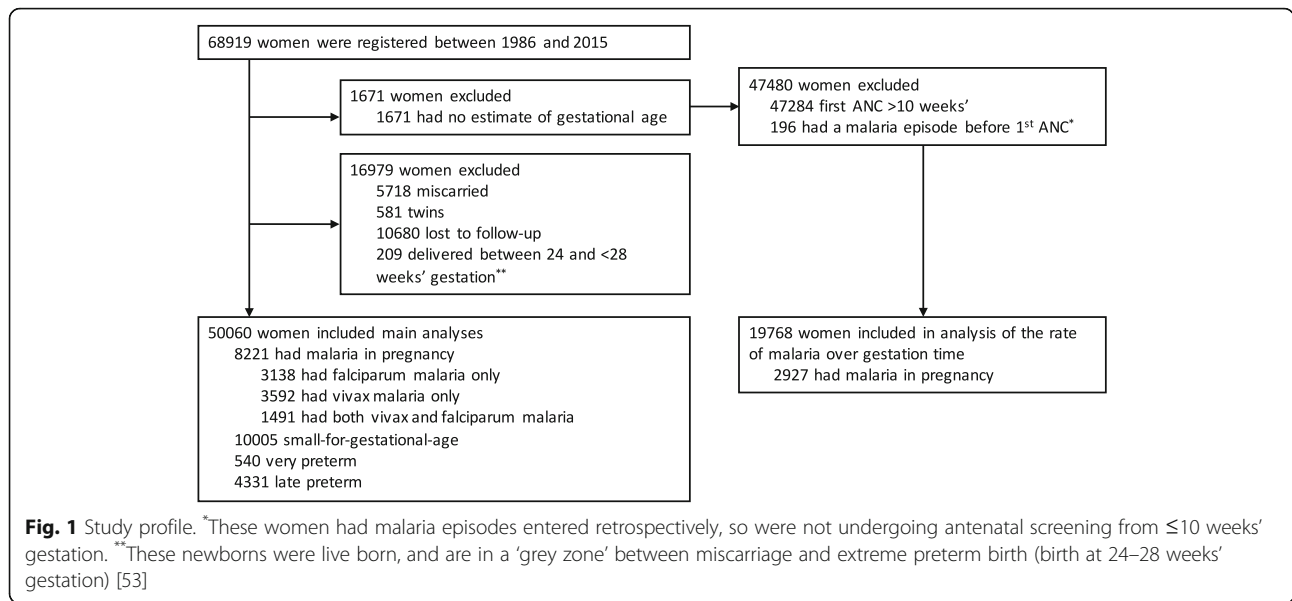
68919 women were registered between 1986 and 2015

1671 women excluded
1671 had no estimate of gestational age

47480 women excluded
47284 first ANC >10 weeks'
196 had a malaria episode before 1$^{st}$ ANC$^{*}$

16979 women excluded
5718 miscarried
581 twins
10680 lost to follow-up
209 delivered between 24 and <28 weeks' gestation$^{**}$

50060 women included main analyses
8221 had malaria in pregnancy
3138 had falciparum malaria only
3592 had vivax malaria only
1491 had both vivax and falciparum malaria
10005 small-for-gestational-age
540 very preterm
4331 late preterm

19768 women included in analysis of the rate of malaria over gestation time
2927 had malaria in pregnancy

**Fig. 1** Study profile. $^{*}$These women had malaria episodes entered retrospectively, so were not undergoing antenatal screening from ≤10 weeks' gestation. $^{**}$These newborns were live born, and are in a 'grey zone' between miscarriage and extreme preterm birth (birth at 24–28 weeks' gestation) [53]